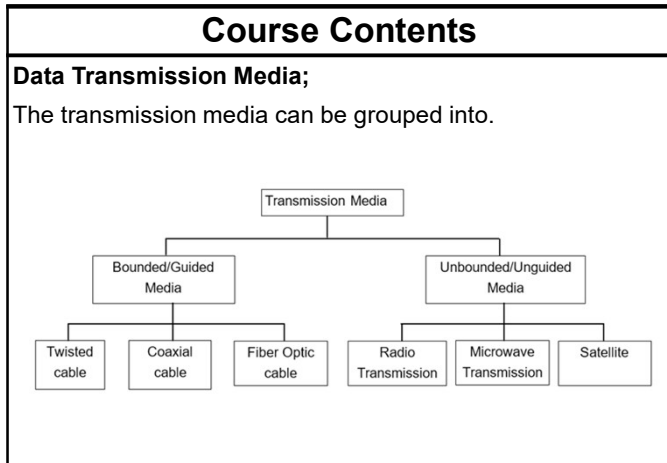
Course Contents

Data Transmission Media;

The transmission media can be grouped into.

Transmission Media

Bounded/Guided Media

Unbounded/Unguided Media

Twisted cable

Coaxial cable

Fiber Optic cable

Radio Transmission

Microwave Transmission

Satellite